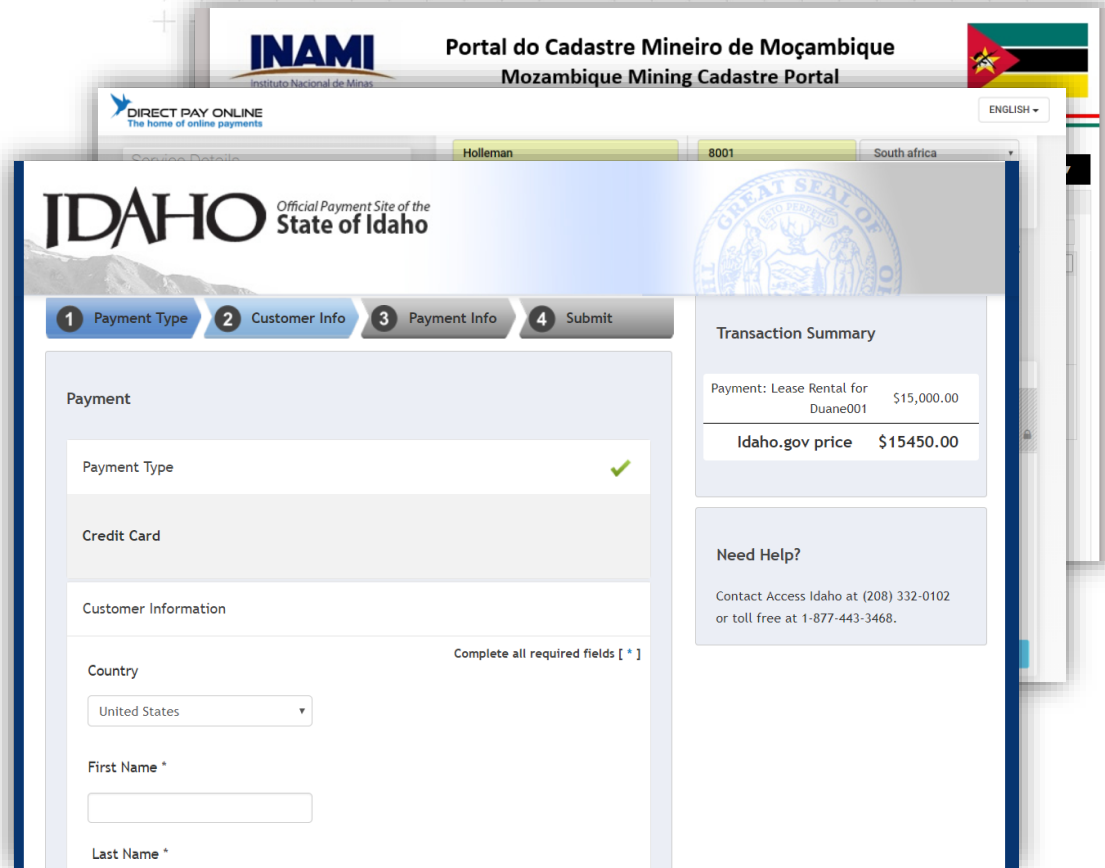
INAMI
Instituto Nacional de Minas

Portal do Cadastre Mineiro de Moçambique
Mozambique Mining Cadastre Portal

DIRECT PAY ONLINE
The home of online payments

ENGLISH

Service Details

Holleman

8001

South africa

IDAHO Official Payment Site of the State of Idaho

GREAT SEAL OF THE

1 Payment Type
2 Customer Info
3 Payment Info
4 Submit

Payment

Payment Type

Credit Card

Customer Information

Complete all required fields [ * ]

Country

United States

First Name *

Last Name *

Transaction Summary

| Payment: Lease Rental for Duane001 | $15,000.00 |
|---|---|
| Idaho.gov price | $15450.00 |

Need Help?

Contact Access Idaho at (208) 332-0102 or toll free at 1-877-443-3468.